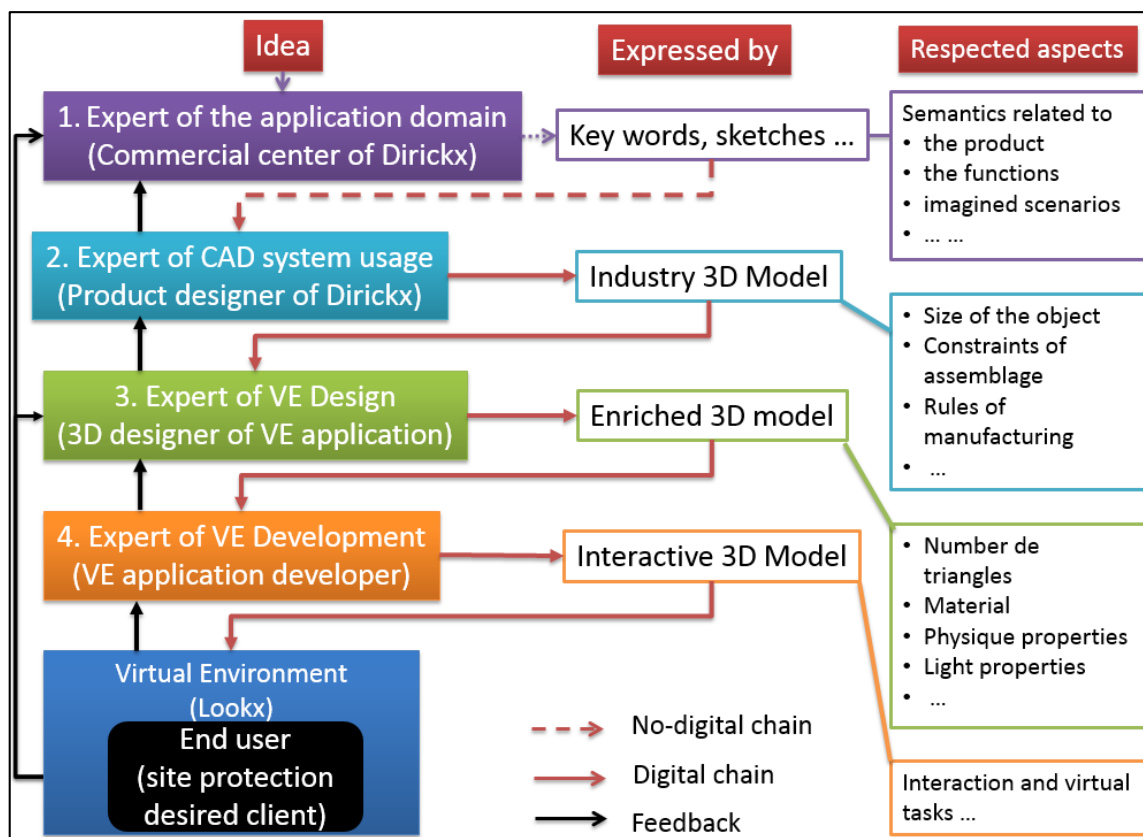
Idea

Expressed by

Respected aspects

1. Expert of the application domain
(Commercial center of Dirickx)

Key words, sketches ...

Semantics related to
• the product
• the functions
• imagined scenarios
• ... ...

2. Expert of CAD system usage
(Product designer of Dirickx)

Industry 3D Model

• Size of the object
• Constraints of assemblage
• Rules of manufacturing
• ...

3. Expert of VE Design
(3D designer of VE application)

Enriched 3D model

4. Expert of VE Development
(VE application developer)

Interactive 3D Model

• Number de triangles
• Material
• Physique properties
• Light properties
• ...

Virtual Environment
(Lookx)

End user
(site protection desired client)

No-digital chain

Digital chain

Feedback

Interaction and virtual tasks ...